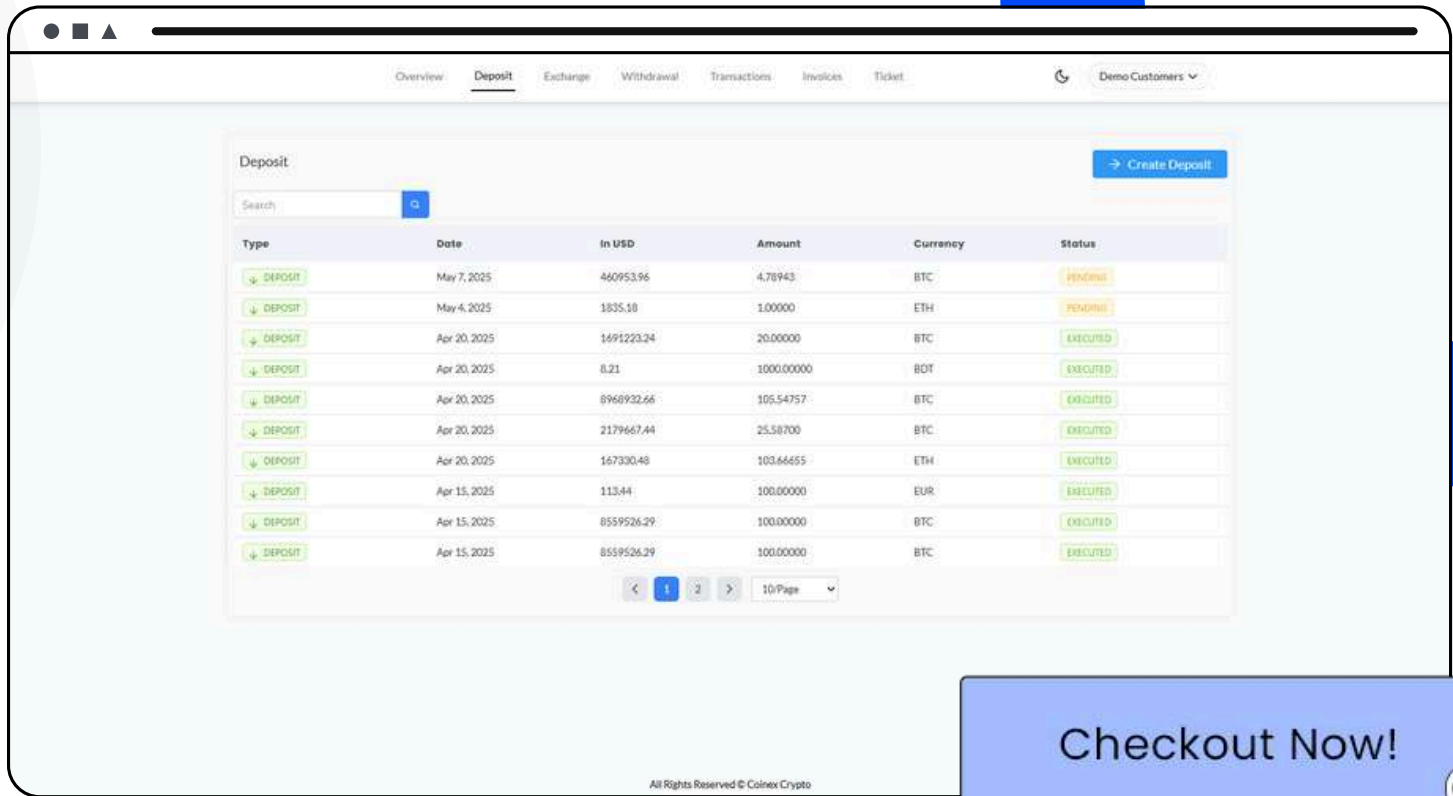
Overview Deposit Exchange Withdrawal Transactions Invoices Ticket

Demo Customers

Deposit

Create Deposit

Search

| Type | Date | In USD | Amount | Currency | Status |
|---|---|---|---|---|---|
| DEPOSIT | May 7, 2025 | 460953.96 | 4.78943 | BTC | PENDING |
| DEPOSIT | May 4, 2025 | 1835.18 | 1.00000 | ETH | PENDING |
| DEPOSIT | Apr 20, 2025 | 1691223.24 | 20.00000 | BTC | EXECUTED |
| DEPOSIT | Apr 20, 2025 | 8.21 | 1000.00000 | BDT | EXECUTED |
| DEPOSIT | Apr 20, 2025 | 8968932.66 | 105.54757 | BTC | EXECUTED |
| DEPOSIT | Apr 20, 2025 | 2179667.44 | 25.58700 | BTC | EXECUTED |
| DEPOSIT | Apr 20, 2025 | 167330.48 | 103.66655 | ETH | EXECUTED |
| DEPOSIT | Apr 15, 2025 | 113.44 | 100.00000 | EUR | EXECUTED |
| DEPOSIT | Apr 15, 2025 | 8559526.29 | 100.00000 | BTC | EXECUTED |
| DEPOSIT | Apr 15, 2025 | 8559526.29 | 100.00000 | BTC | EXECUTED |

1 2 10/Page

Checkout Now!

All Rights Reserved © Coinex Crypto